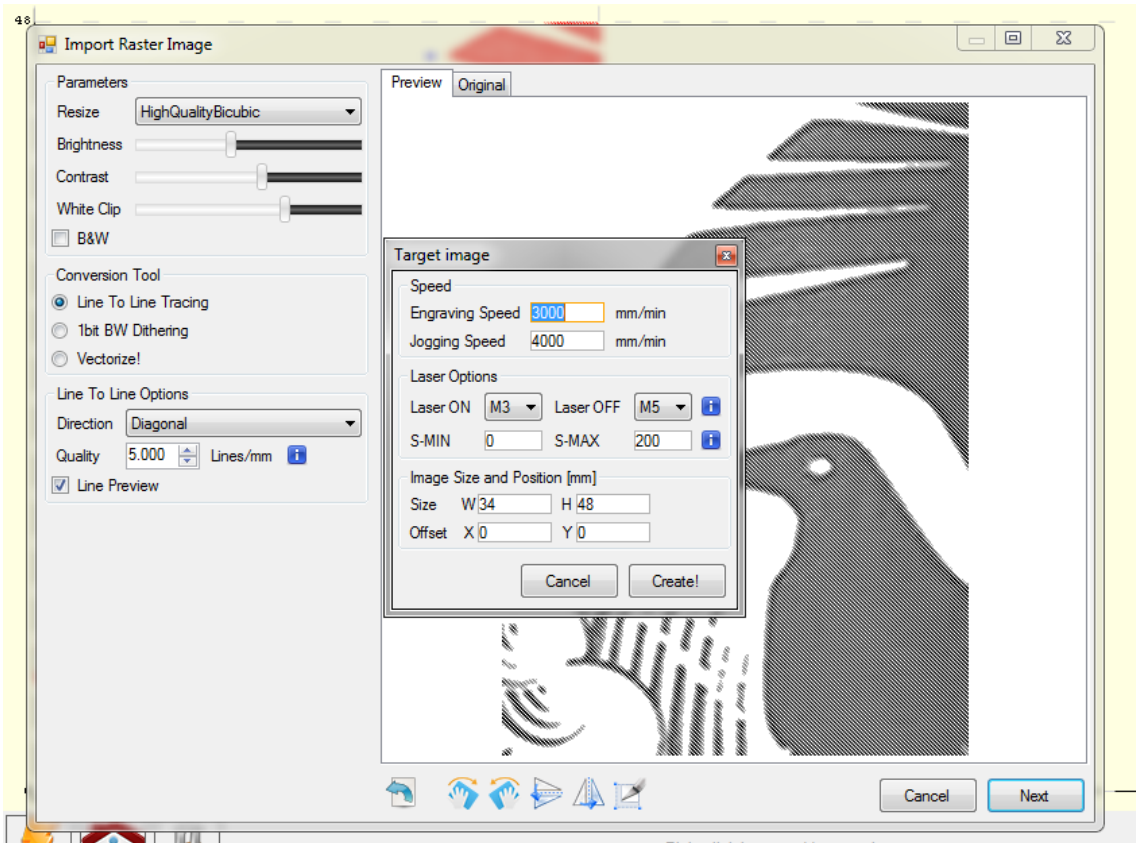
48

Import Raster Image

Parameters
Resize HighQualityBicubic
Brightness
Contrast
White Clip
B&W

Conversion Tool
Line To Line Tracing
1bit BW Dithering
Vectorize!

Line To Line Options
Direction Diagonal
Quality 5.000 Lines/mm
Line Preview

Preview Original

Target image
Speed
Engraving Speed 3000 mm/min
Jogging Speed 4000 mm/min

Laser Options
Laser ON M3 Laser OFF M5
S-MIN 0 S-MAX 200

Image Size and Position [mm]
Size W 34 H 48
Offset X 0 Y 0

Cancel Create!

Cancel Next